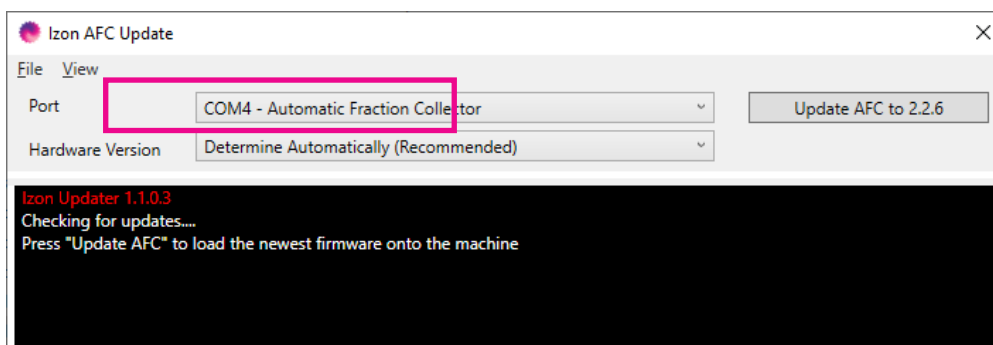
Izon AFC Update

File View

Port COM4 - Automatic Fraction Collector

Update AFC to 2.2.6

Hardware Version Determine Automatically (Recommended)

Izon Updater 1.1.0.3
Checking for updates....
Press "Update AFC" to load the newest firmware onto the machine